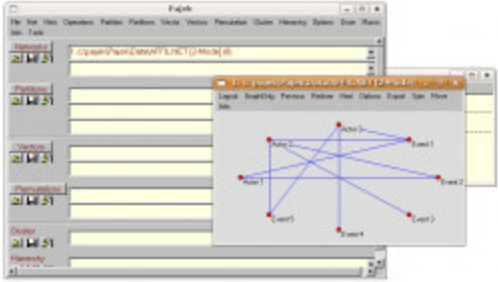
Pajek

File Net Nets Operations Partition Partitions Vector Vectors Permutation Cluster Hierarchy Options Draw Macro Info Tools

Networks

c:\pajek\Pajek\Data\AFFIL.NET (2-Mode) (8)

Partitions

Vectors

Permutations

Cluster

Hierarchy

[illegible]

Layout GraphOnly Previous Redraw Next Options Export Spin Move Info

Actor 3

Actor 2

Event 1

Actor 1

Event 2

Event 5

Event 3

Event 4